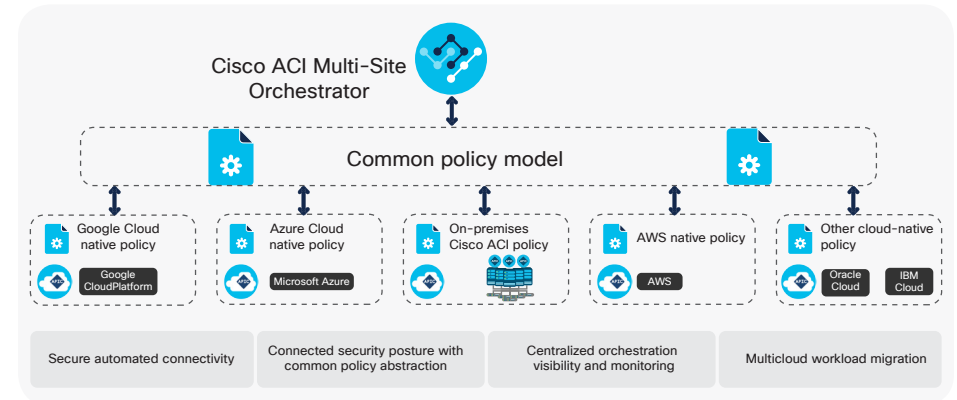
Cisco ACI Multi-Site Orchestrator

Common policy model

Google Cloud native policy

APIC

Google CloudPlatform

Azure Cloud native policy

APIC

Microsoft Azure

On-premises Cisco ACI policy

APIC

AWS native policy

APIC

AWS

Other cloud-native policy

APIC

Oracle Cloud

IBM Cloud

Secure automated connectivity

Connected security posture with common policy abstraction

Centralized orchestration visibility and monitoring

Multicloud workload migration